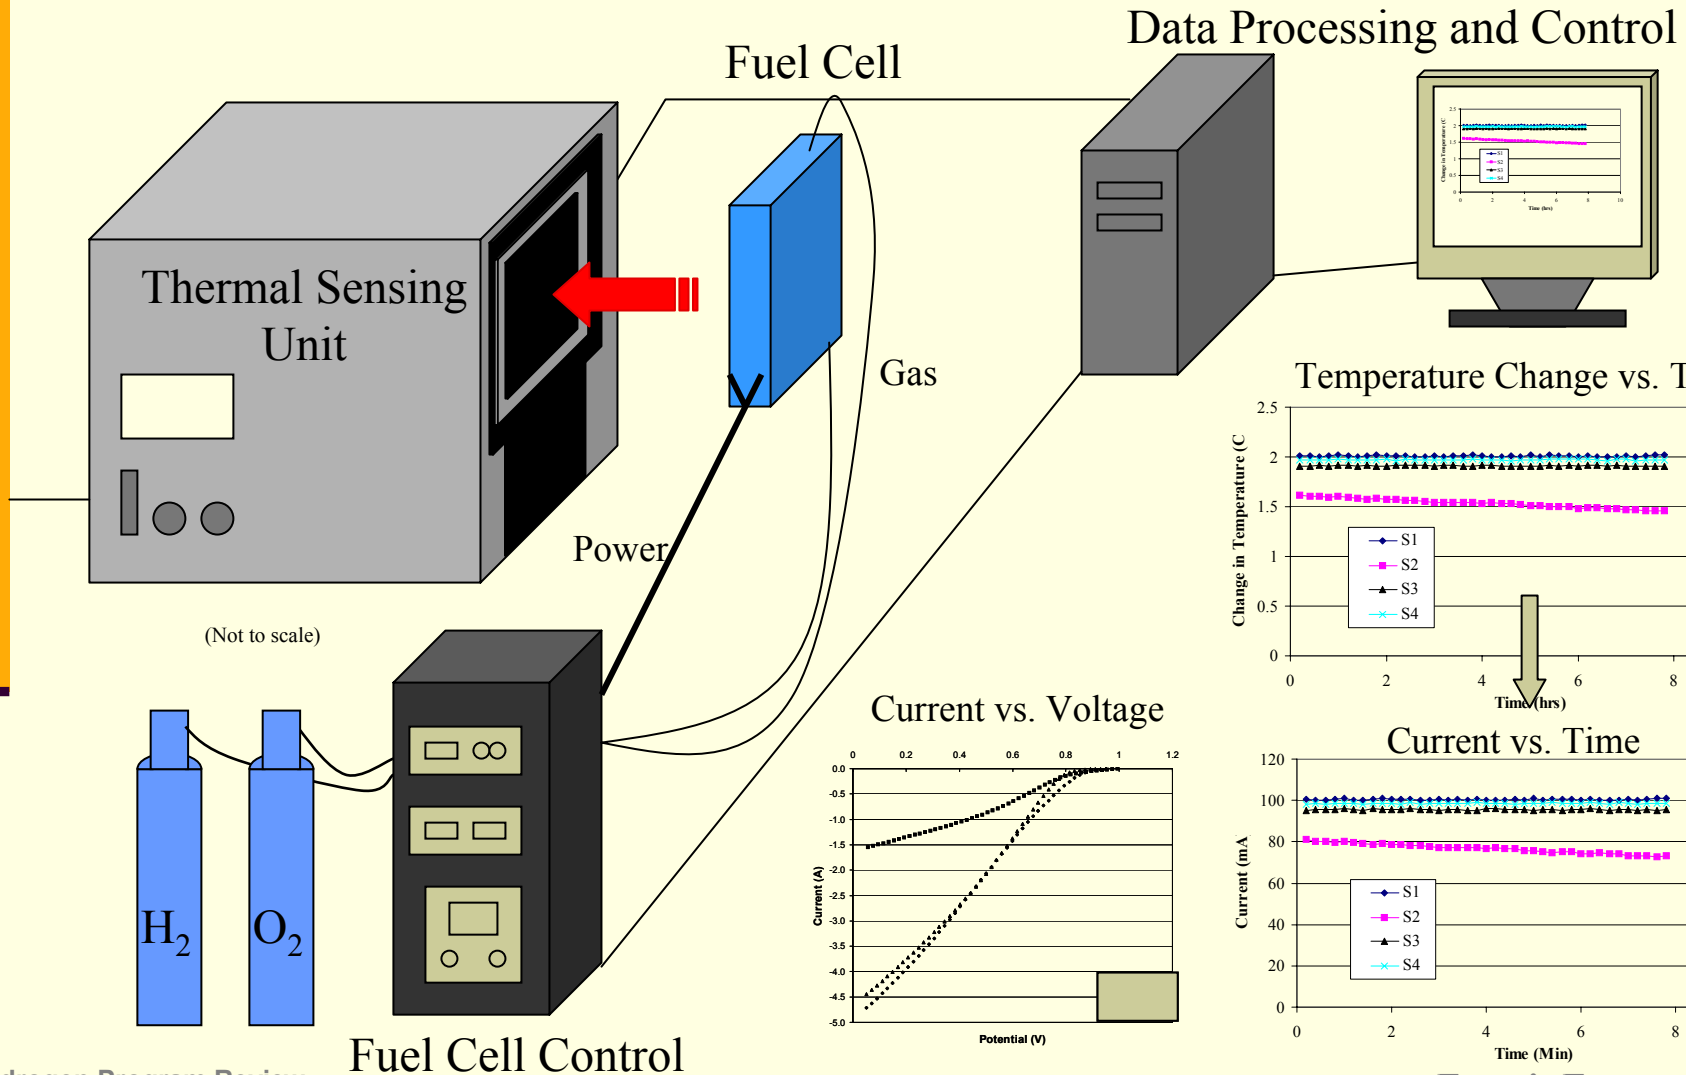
Data Processing and Control

Fuel Cell

Thermal Sensing Unit

Gas

Power

(Not to scale)

Temperature Change vs. T

2.5
2
1.5
1
0.5
0

Change in Temperature (C

S1
S2
S3
S4

0 2 4 6 8

Time (hrs)

Current vs. Voltage

0 0.2 0.4 0.6 0.8 1 1.2

0.0
-0.5
-1.0
-1.5
-2.0
-2.5
-3.0
-3.5
-4.0
-4.5
-5.0

Current (A)

Potential (V)

Current vs. Time

120
100
80
60
40
20
0

Current (mA

S1
S2
S3
S4

0 2 4 6 8

Time (Min)

$H_2$

$O_2$

Fuel Cell Control

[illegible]drogen Program Review